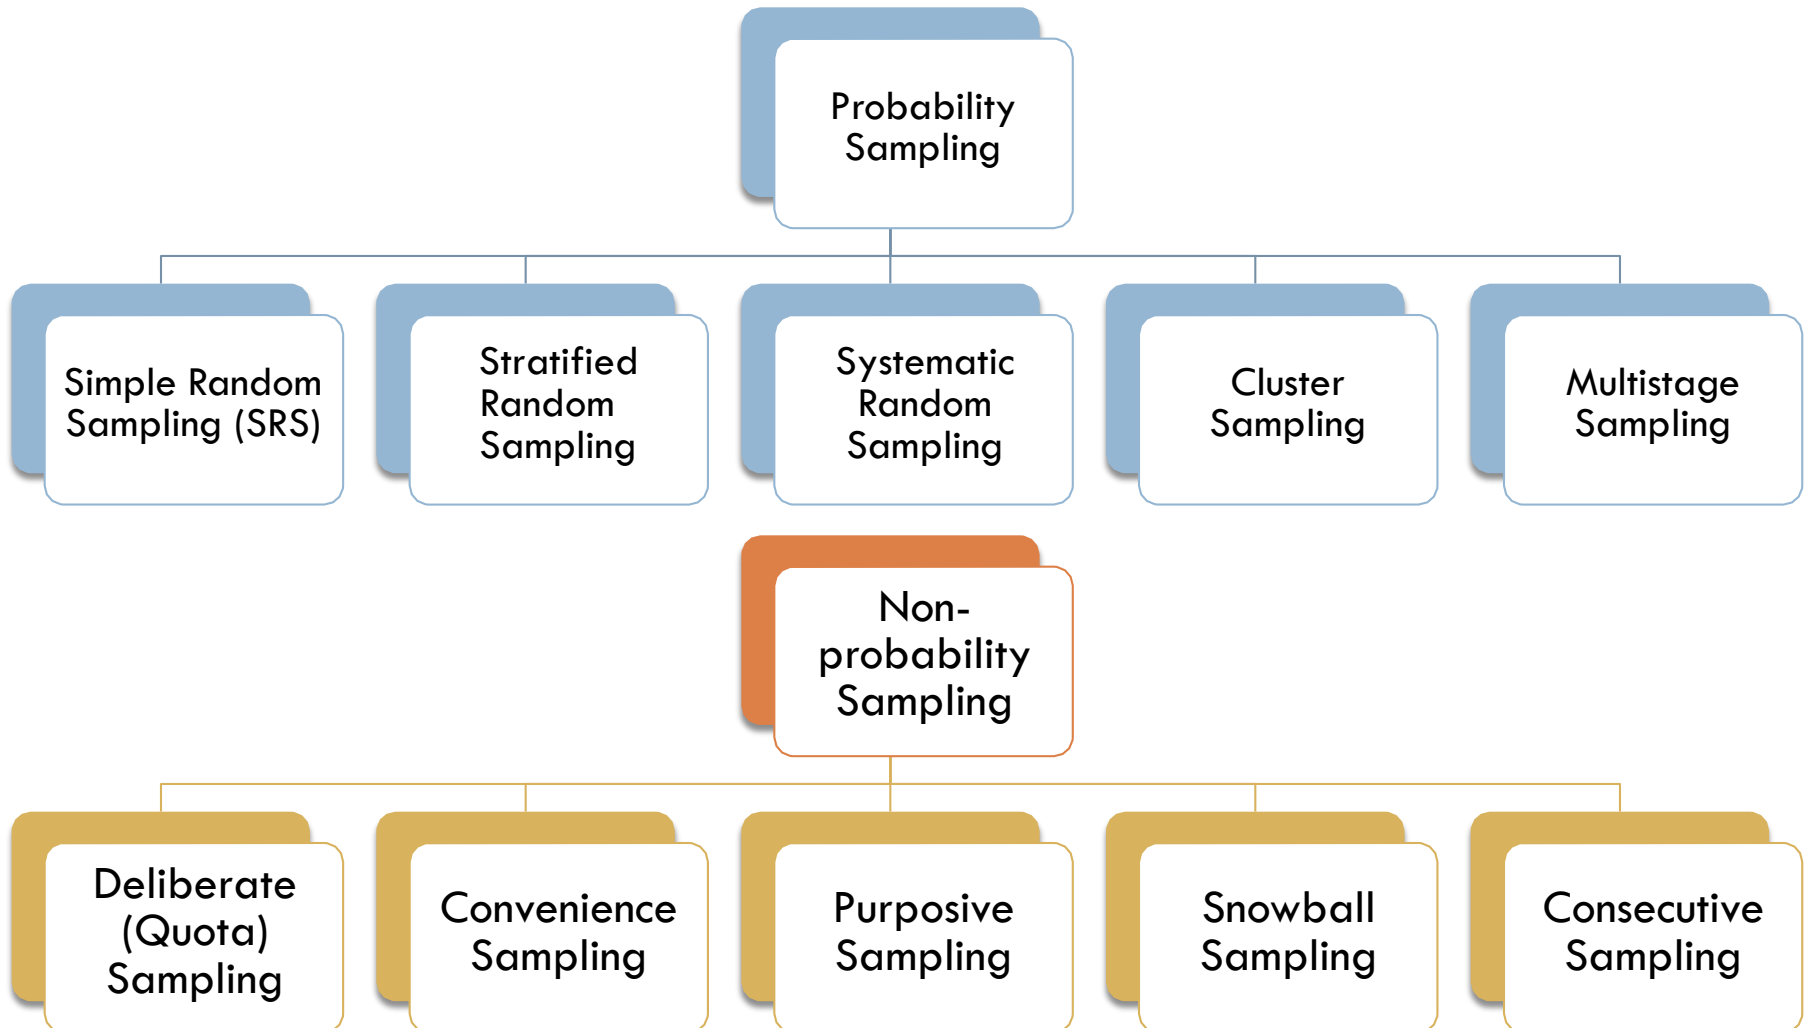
Probability Sampling

Simple Random Sampling (SRS)

Stratified Random Sampling

Systematic Random Sampling

Cluster Sampling

Multistage Sampling

Non-probability Sampling

Deliberate (Quota) Sampling

Convenience Sampling

Purposive Sampling

Snowball Sampling

Consecutive Sampling